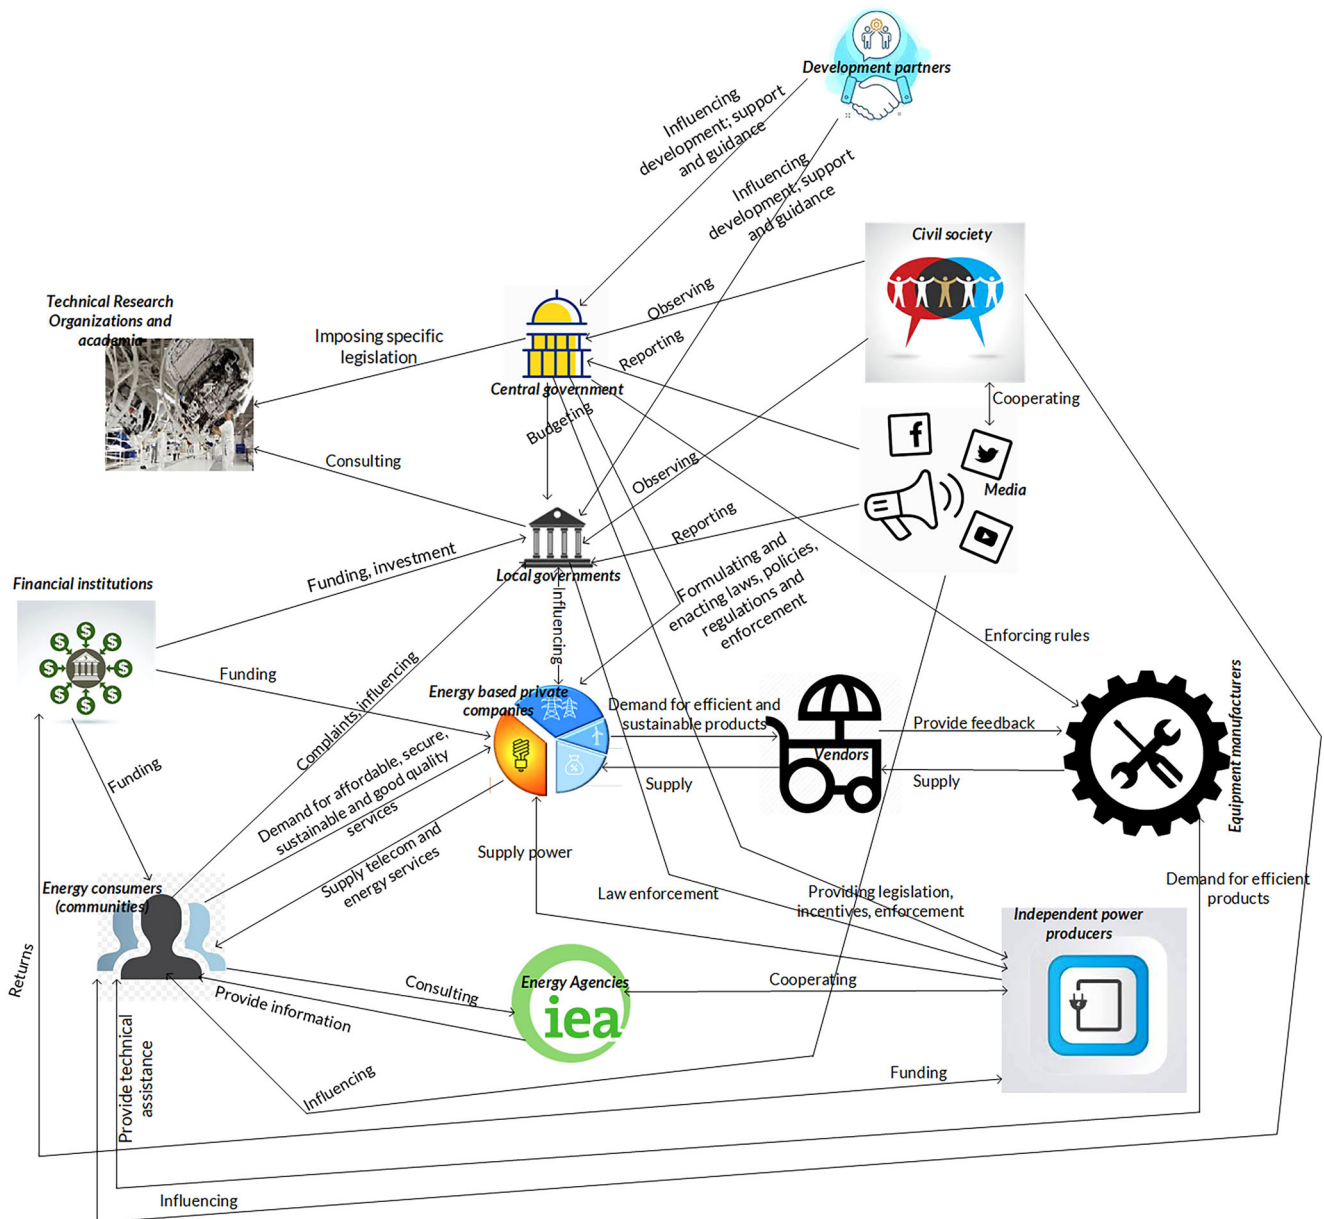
Development partners

Influencing development; support and guidance

Influencing development; support and guidance

Civil society

Technical Research Organizations and academia

Imposing specific legislation

Observing

Reporting

Central government

Cooperating

Budgeting

Consulting

Observing

Media

Reporting

Local governments

Financial institutions

Funding, investment

Formulating and enacting laws, policies, regulations and enforcement

Influencing

Enforcing rules

Funding

Complaints, influencing

Energy based private companies

Demand for efficient and sustainable products

Vendors

Provide feedback

Equipment manufacturers

Funding

Demand for affordable, secure, sustainable and good quality services

Supply

Supply

Supply telecom and energy services

Supply power

Energy consumers (communities)

Law enforcement

Providing legislation, incentives, enforcement

Demand for efficient products

Independent power producers

Returns

Consulting

Energy Agencies

iea

Cooperating

Provide information

Provide technical assistance

Influencing

Funding

Influencing